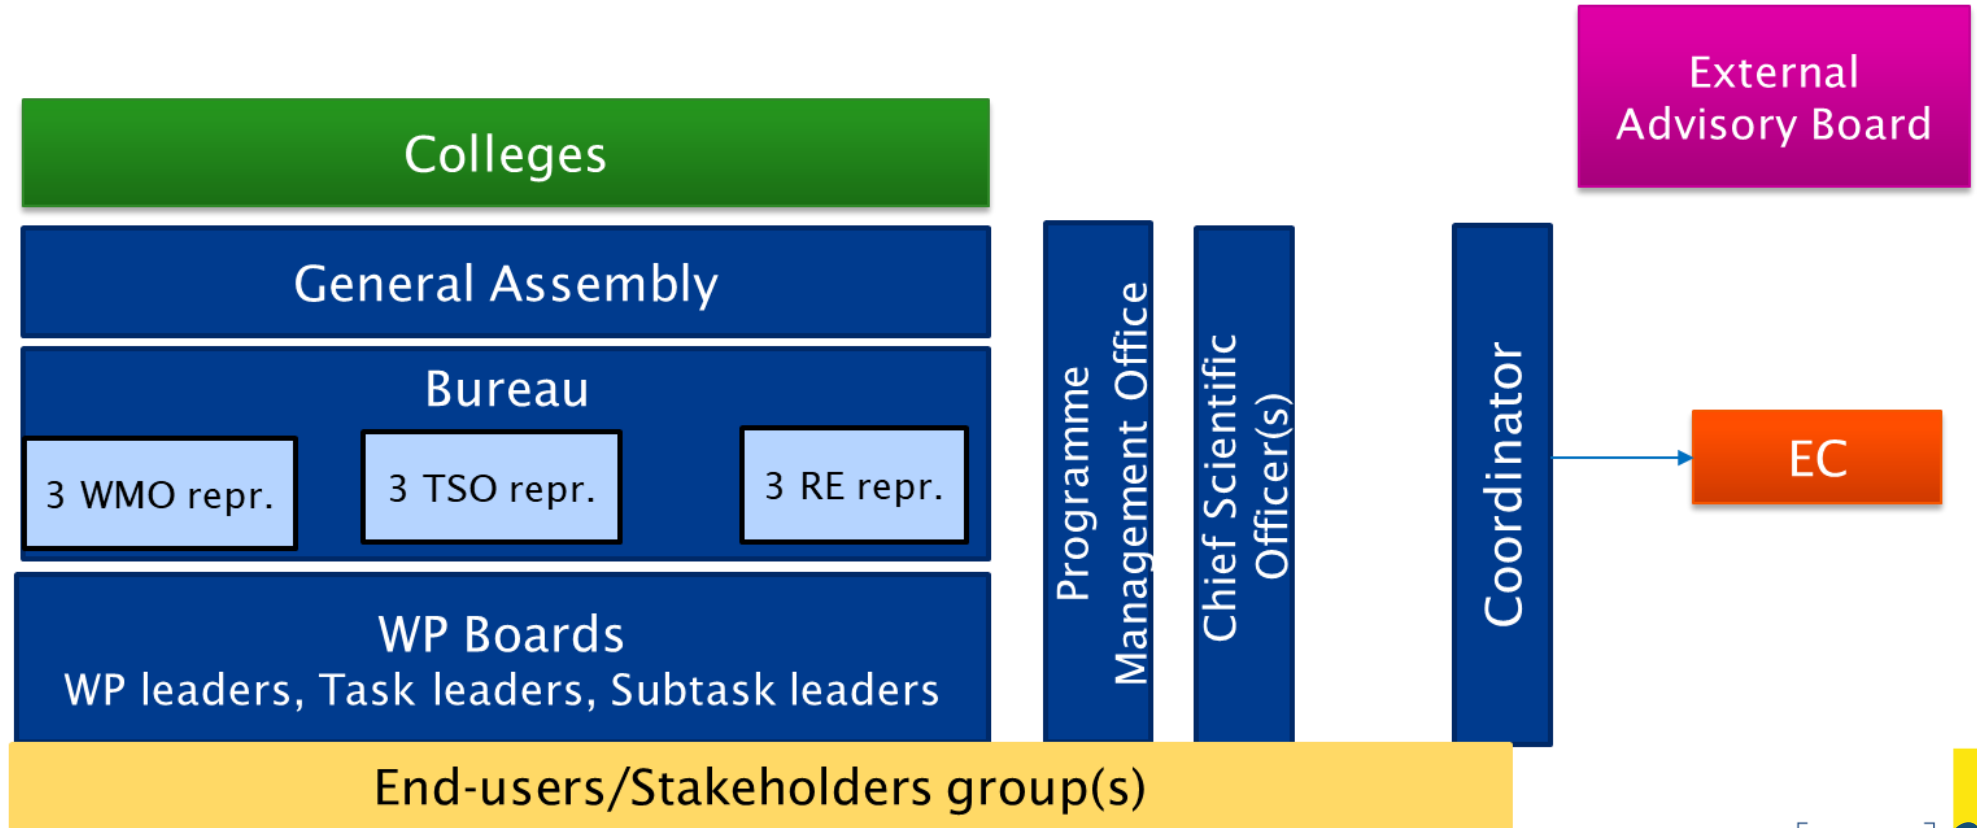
External Advisory Board

Colleges

General Assembly

Bureau

3 WMO repr.

3 TSO repr.

3 RE repr.

WP Boards
WP leaders, Task leaders, Subtask leaders

Programme Management Office

Chief Scientific Officer(s)

Coordinator

EC

End-users/Stakeholders group(s)